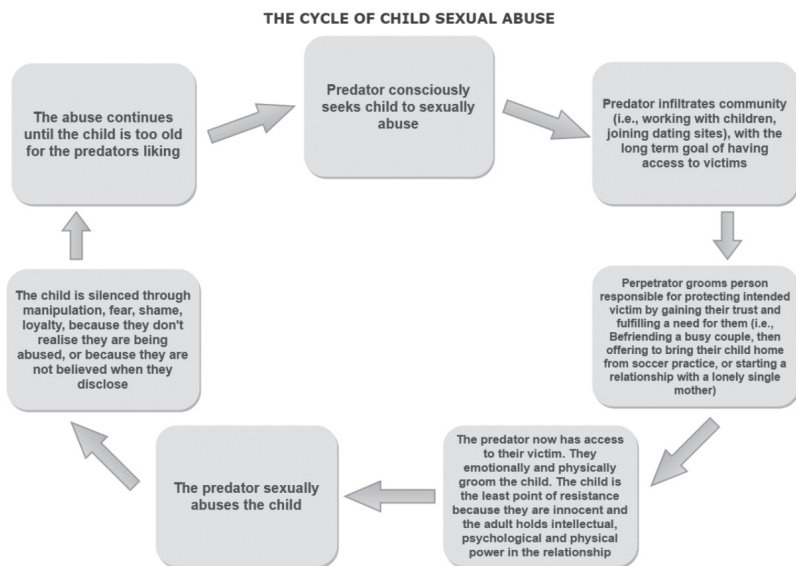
THE CYCLE OF CHILD SEXUAL ABUSE

Predator consciously seeks child to sexually abuse

Predator infiltrates community (i.e., working with children, joining dating sites), with the long term goal of having access to victims

Perpetrator grooms person responsible for protecting intended victim by gaining their trust and fulfilling a need for them (i.e., Befriending a busy couple, then offering to bring their child home from soccer practice, or starting a relationship with a lonely single mother)

The predator now has access to their victim. They emotionally and physically groom the child. The child is the least point of resistance because they are innocent and the adult holds intellectual, psychological and physical power in the relationship

The predator sexually abuses the child

The child is silenced through manipulation, fear, shame, loyalty, because they don't realise they are being abused, or because they are not believed when they disclose

The abuse continues until the child is too old for the predators liking